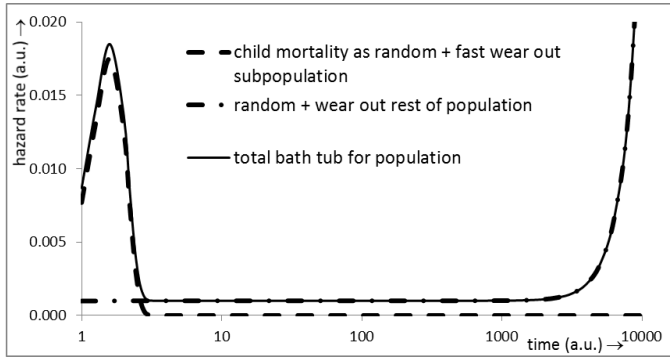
0.020
0.015
0.010
0.005
0.000
hazard rate (a.u.) →
child mortality as random + fast wear out subpopulation
random + wear out rest of population
total bath tub for population
1
10
100
1000
10000
time (a.u.) →